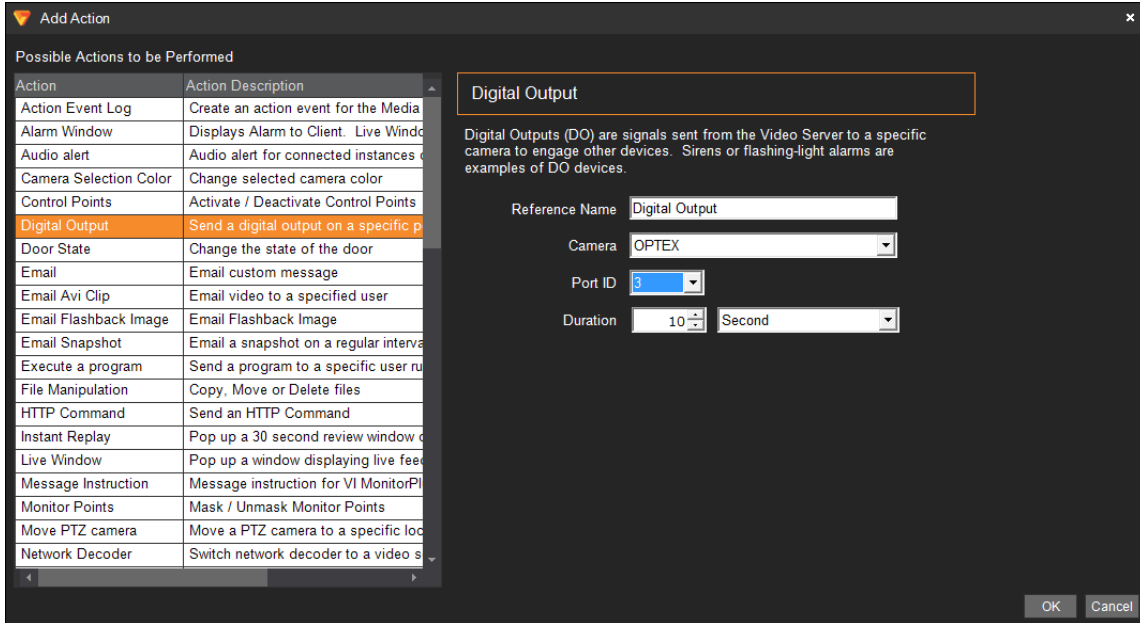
Add Action

Possible Actions to be Performed

| Action | Action Description |
|---|---|
| Action Event Log | Create an action event for the Media |
| Alarm Window | Displays Alarm to Client. Live Windo |
| Audio alert | Audio alert for connected instances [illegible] |
| Camera Selection Color | Change selected camera color |
| Control Points | Activate / Deactivate Control Points |
| Digital Output | Send a digital output on a specific p |
| Door State | Change the state of the door |
| Email | Email custom message |
| Email Avi Clip | Email video to a specified user |
| Email Flashback Image | Email Flashback Image |
| Email Snapshot | Email a snapshot on a regular interva |
| Execute a program | Send a program to a specific user ru |
| File Manipulation | Copy, Move or Delete files |
| HTTP Command | Send an HTTP Command |
| Instant Replay | Pop up a 30 second review window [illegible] |
| Live Window | Pop up a window displaying live feed |
| Message Instruction | Message instruction for VI MonitorPl |
| Monitor Points | Mask / Unmask Monitor Points |
| Move PTZ camera | Move a PTZ camera to a specific loc |
| Network Decoder | Switch network decoder to a video s |

Digital Output

Digital Outputs (DO) are signals sent from the Video Server to a specific camera to engage other devices. Sirens or flashing-light alarms are examples of DO devices.

Reference Name Digital Output

Camera OPTEX

Port ID 3

Duration 10 Second

OK Cancel